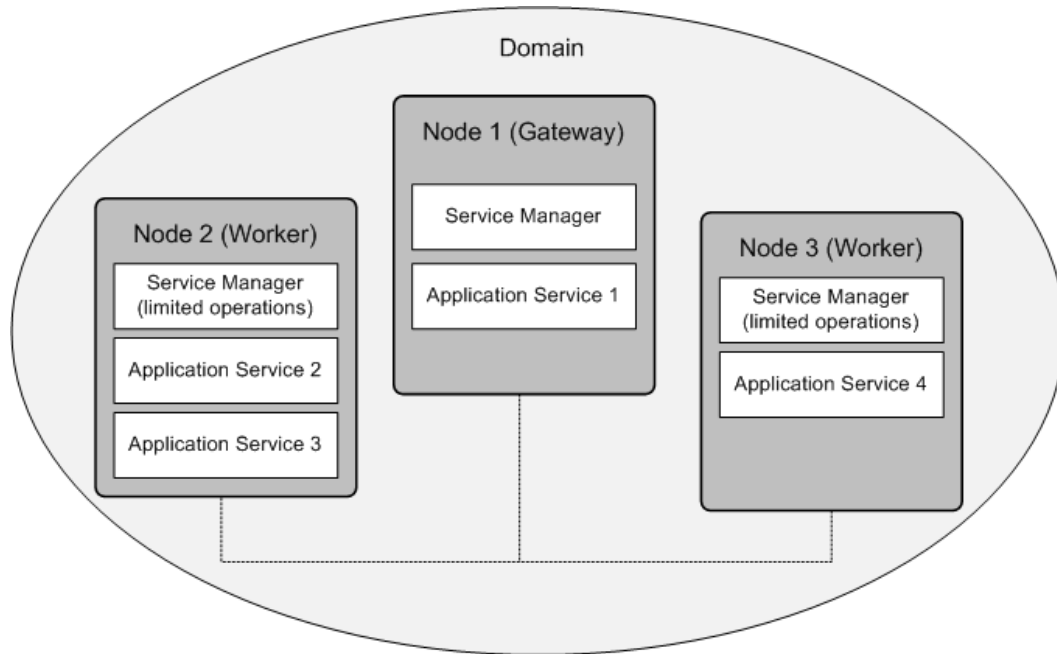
Domain

Node 1 (Gateway)

Service Manager

Application Service 1

Node 2 (Worker)

Service Manager (limited operations)

Application Service 2

Application Service 3

Node 3 (Worker)

Service Manager (limited operations)

Application Service 4